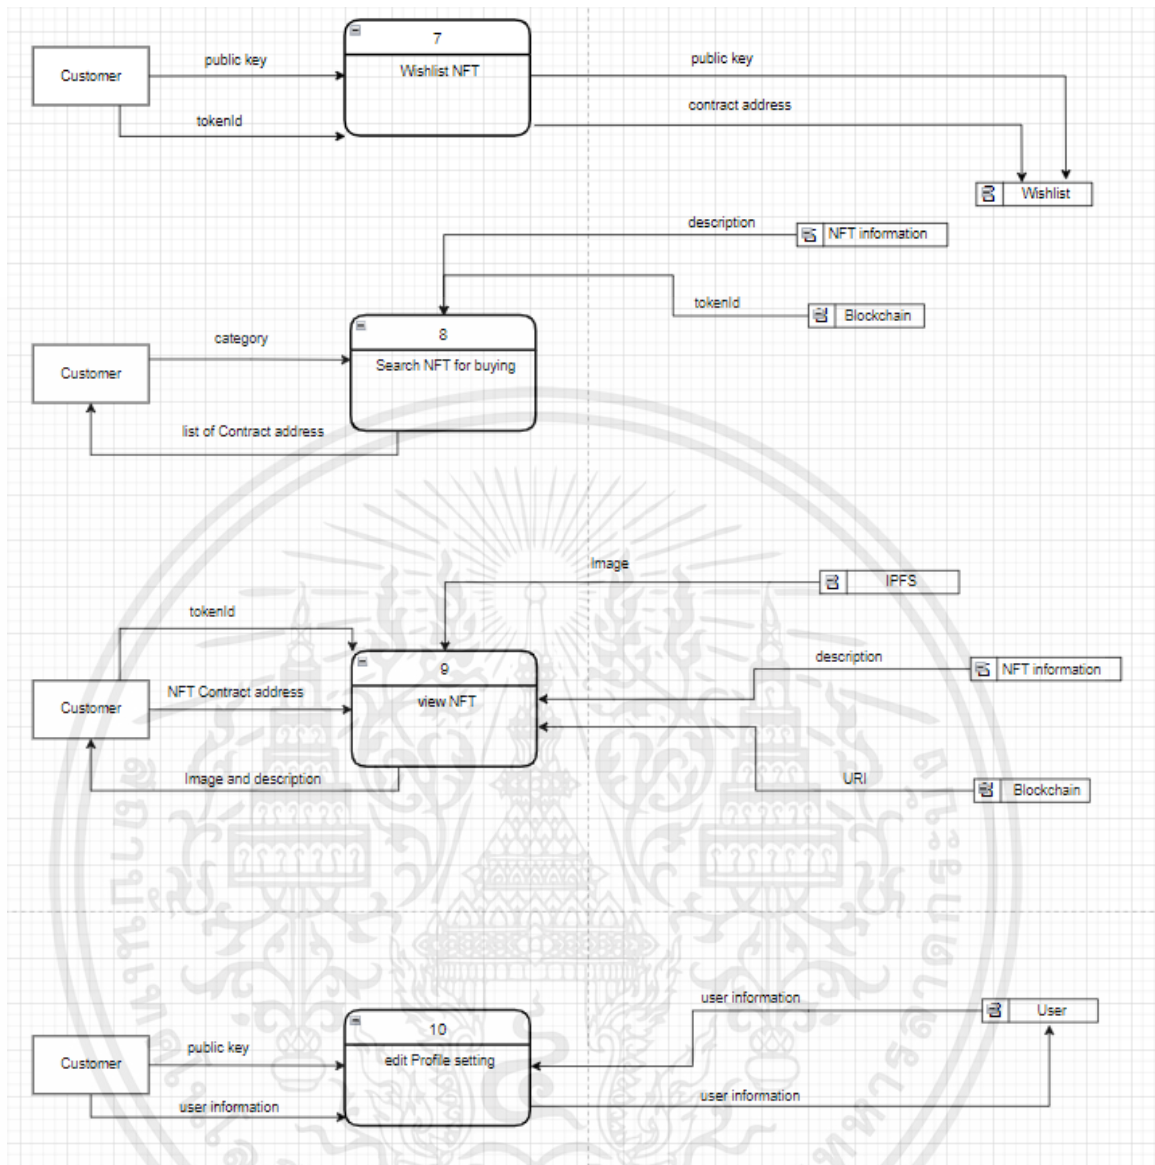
Customer

public key

tokenId

7

Wishlist NFT

public key

contract address

Wishlist

description

NFT information

tokenId

Blockchain

Customer

category

8

Search NFT for buying

list of Contract address

Image

IPFS

tokenId

Customer

NFT Contract address

9

view NFT

description

NFT information

Image and description

URI

Blockchain

Customer

public key

user information

10

edit Profile setting

user information

User

user information